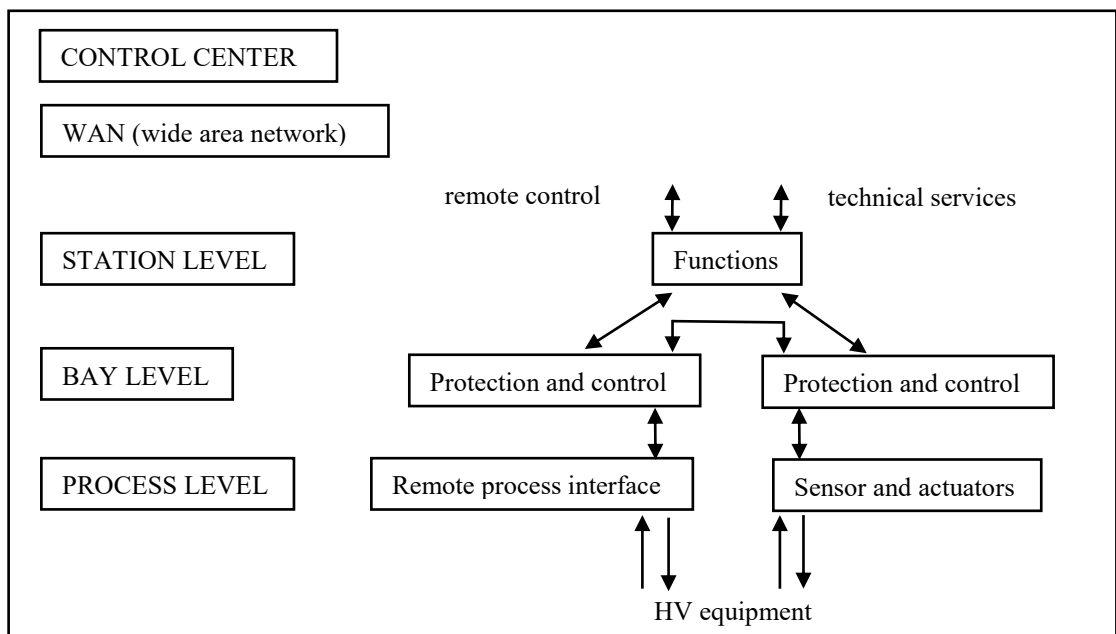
CONTROL CENTER

WAN (wide area network)

remote control

technical services

STATION LEVEL

Functions

BAY LEVEL

Protection and control

Protection and control

PROCESS LEVEL

Remote process interface

Sensor and actuators

HV equipment